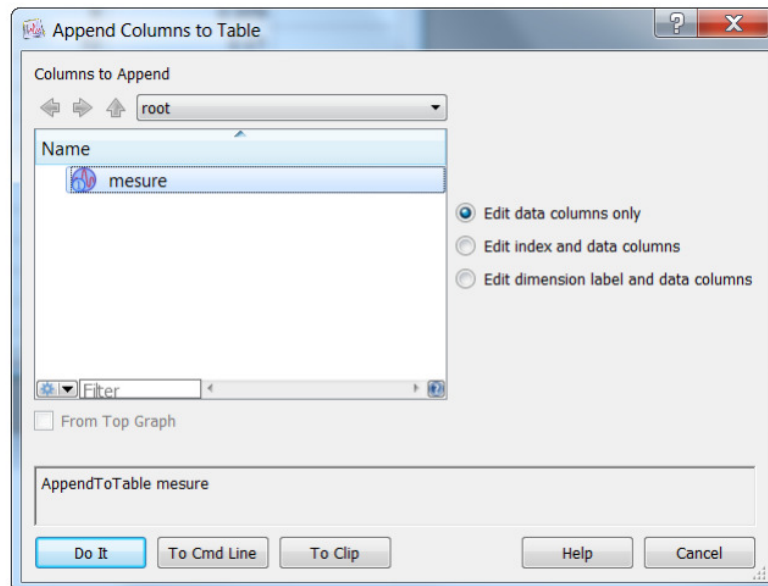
Append Columns to Table

Columns to Append

root

Name

mesure

Edit data columns only

Edit index and data columns

Edit dimension label and data columns

Filter

From Top Graph

AppendToTable mesure

Do It

To Cmd Line

To Clip

Help

Cancel